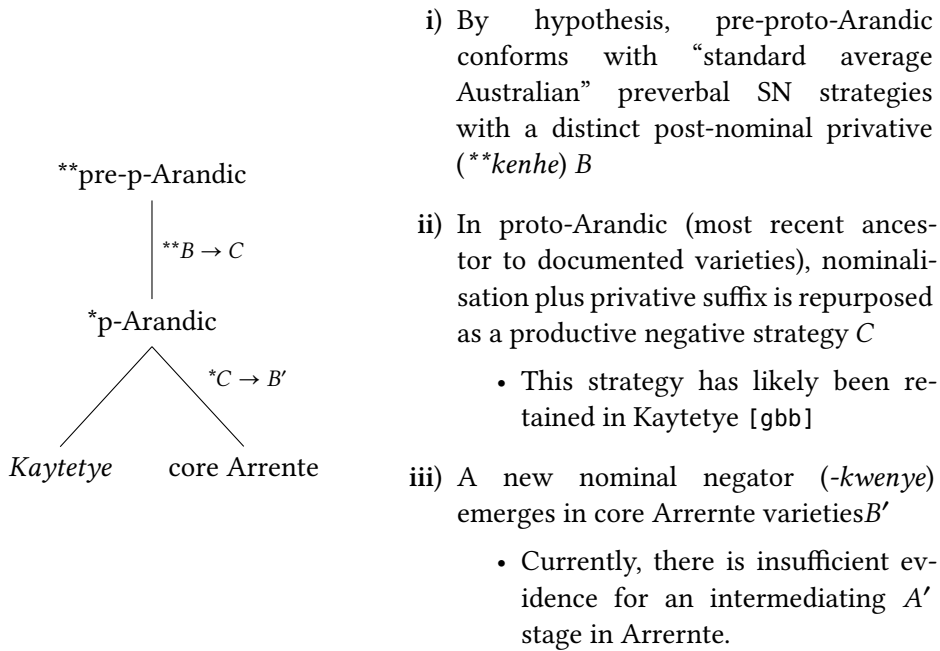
**pre-p-Arandic

$^{**}B \rightarrow C$

*p-Arandic

$^{*}C \rightarrow B'$

*Kaytetye*

core Arrente

i) By hypothesis, pre-proto-Arandic conforms with "standard average Australian" preverbal SN strategies with a distinct post-nominal privative (***kenhe*) $B$

ii) In proto-Arandic (most recent ancestor to documented varieties), nominalisation plus privative suffix is repurposed as a productive negative strategy $C$

• This strategy has likely been retained in Kaytetye [gbb]

iii) A new nominal negator (*-kwenye*) emerges in core Arrernte varieties$B'$

• Currently, there is insufficient evidence for an intermediating $A'$ stage in Arrernte.